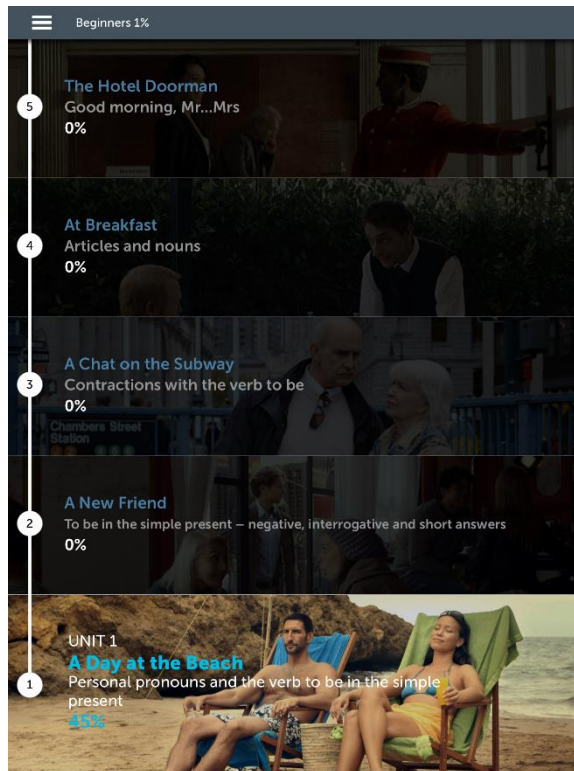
Beginners 1%

5
The Hotel Doorman
Good morning, Mr...Mrs
0%

4
At Breakfast
Articles and nouns
0%

3
A Chat on the Subway
Contractions with the verb to be
0%

Chambers Street Station

2
A New Friend
To be in the simple present – negative, interrogative and short answers
0%

1
UNIT 1
A Day at the Beach
Personal pronouns and the verb to be in the simple present
45%